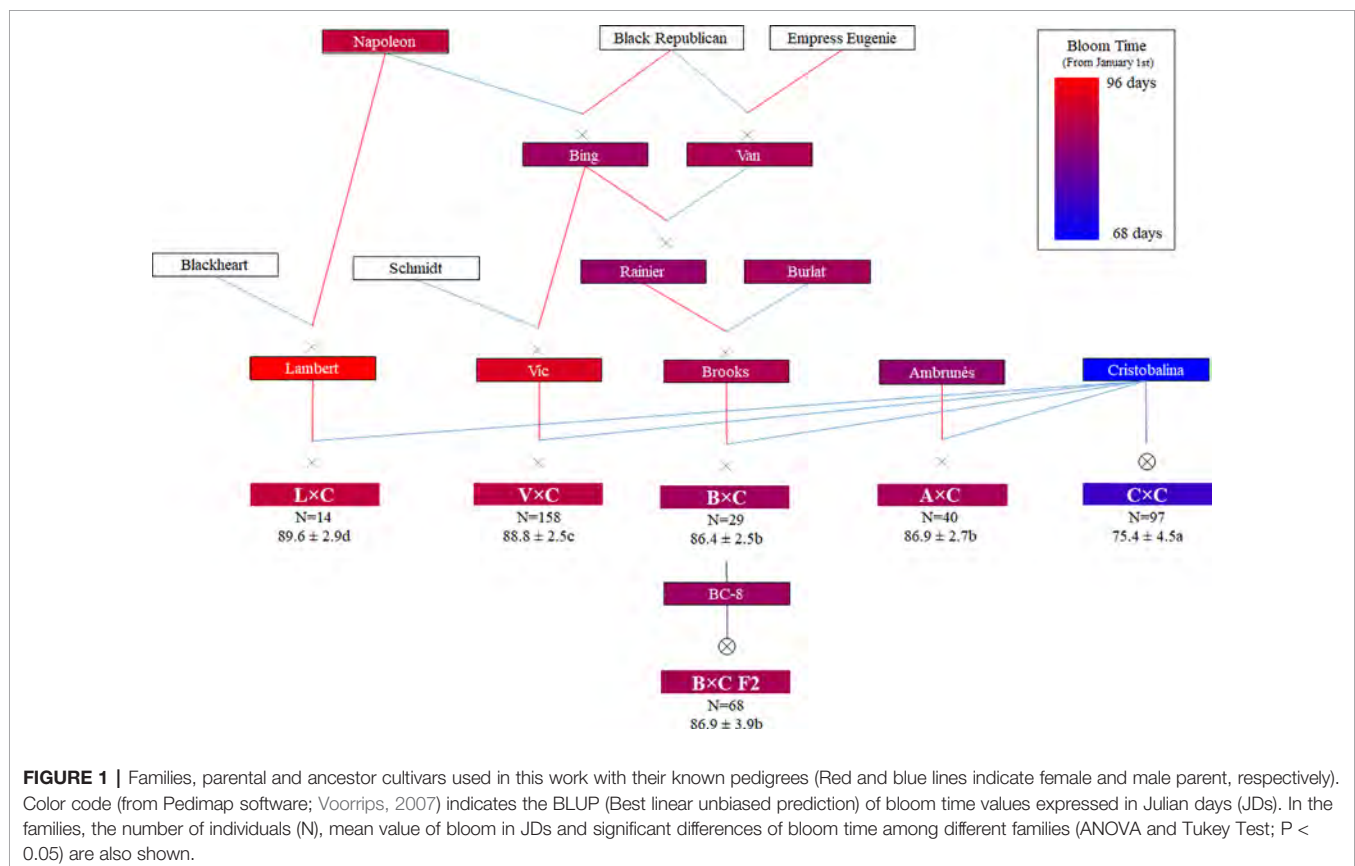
Napoleon

Black Republican

Empress Eugenie

Bloom Time
(From January 1st)
96 days
68 days

×

×

Bing

Van

×

Blackheart

Schmidt

Rainier

Burlat

×

×

×

Lambert

Vic

Brooks

Ambrunés

Cristobalina

×

×

×

×

⊗

L×C
N=14
89.6 ± 2.9d

V×C
N=158
88.8 ± 2.5c

B×C
N=29
86.4 ± 2.5b

A×C
N=40
86.9 ± 2.7b

C×C
N=97
75.4 ± 4.5a

BC-8

⊗

B×C F2
N=68
86.9 ± 3.9b

**FIGURE 1 |** Families, parental and ancestor cultivars used in this work with their known pedigrees (Red and blue lines indicate female and male parent, respectively). Color code (from Pedimap software; Voorrips, 2007) indicates the BLUP (Best linear unbiased prediction) of bloom time values expressed in Julian days (JDs). In the families, the number of individuals (N), mean value of bloom in JDs and significant differences of bloom time among different families (ANOVA and Tukey Test; P < 0.05) are also shown.